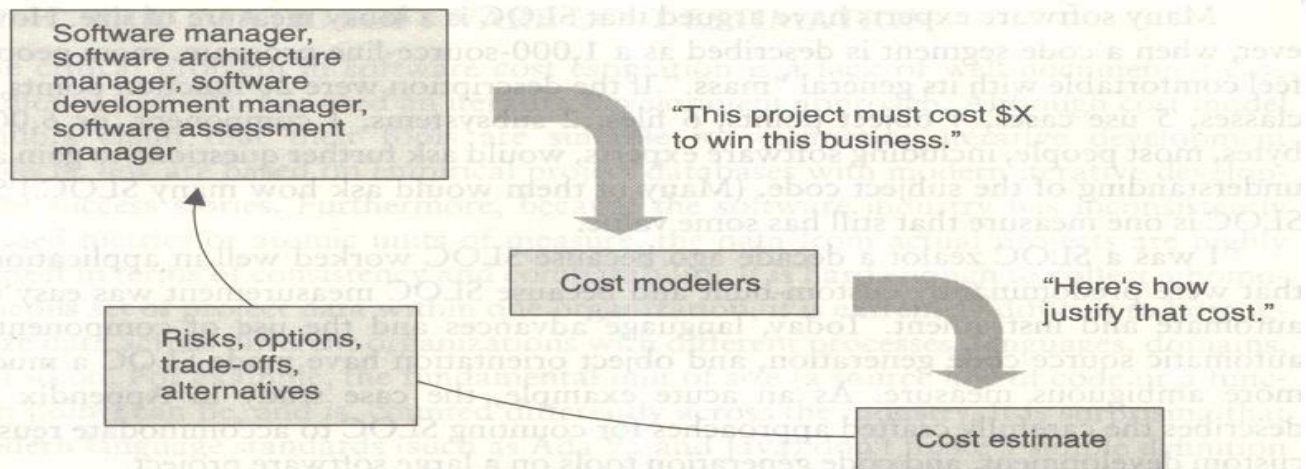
Software manager, software architecture manager, software development manager, software assessment manager

"This project must cost $X to win this business."

Cost modelers

"Here's how justify that cost."

Risks, options, trade-offs, alternatives

Cost estimate